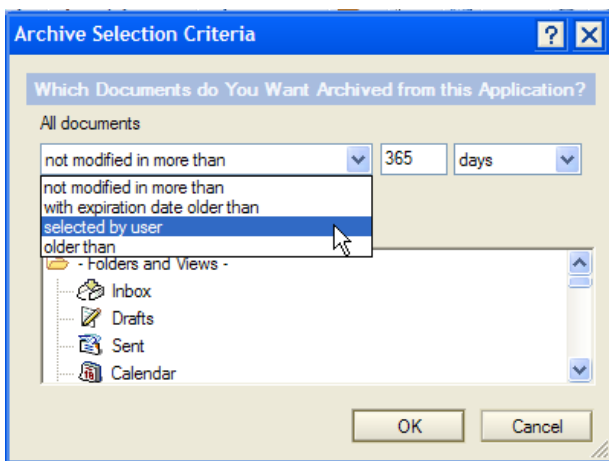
Archive Selection Criteria

Which Documents do You Want Archived from this Application?

All documents

not modified in more than

365

days

not modified in more than
with expiration date older than
selected by user
older than

- Folders and Views -
Inbox
Drafts
Sent
Calendar

OK

Cancel